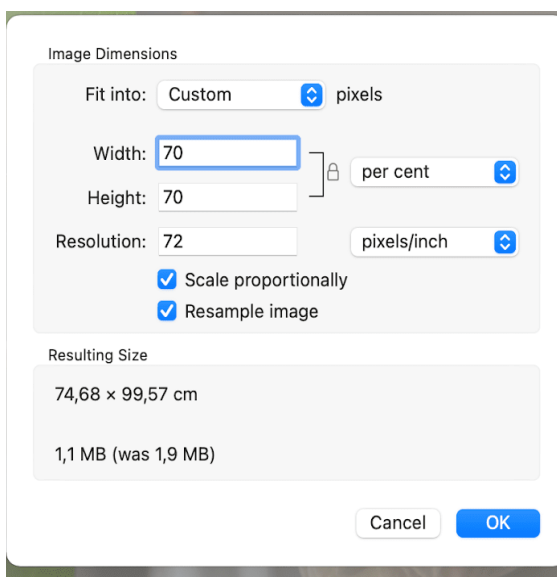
Image Dimensions

Fit into: Custom pixels

Width: 70

Height: 70

per cent

Resolution: 72

pixels/inch

Scale proportionally

Resample image

Resulting Size

74,68 × 99,57 cm

1,1 MB (was 1,9 MB)

Cancel

OK